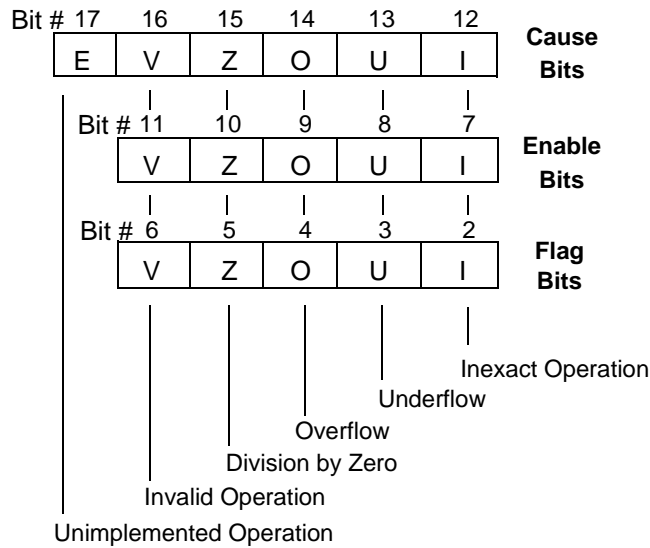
Bit # 17 16 15 14 13 12

| E | V | Z | O | U | I |
|---|---|---|---|---|---|

Cause Bits

Bit # 11 10 9 8 7

| V | Z | O | U | I |
|---|---|---|---|---|

Enable Bits

Bit # 6 5 4 3 2

| V | Z | O | U | I |
|---|---|---|---|---|

Flag Bits

Inexact Operation

Underflow

Overflow

Division by Zero

Invalid Operation

Unimplemented Operation